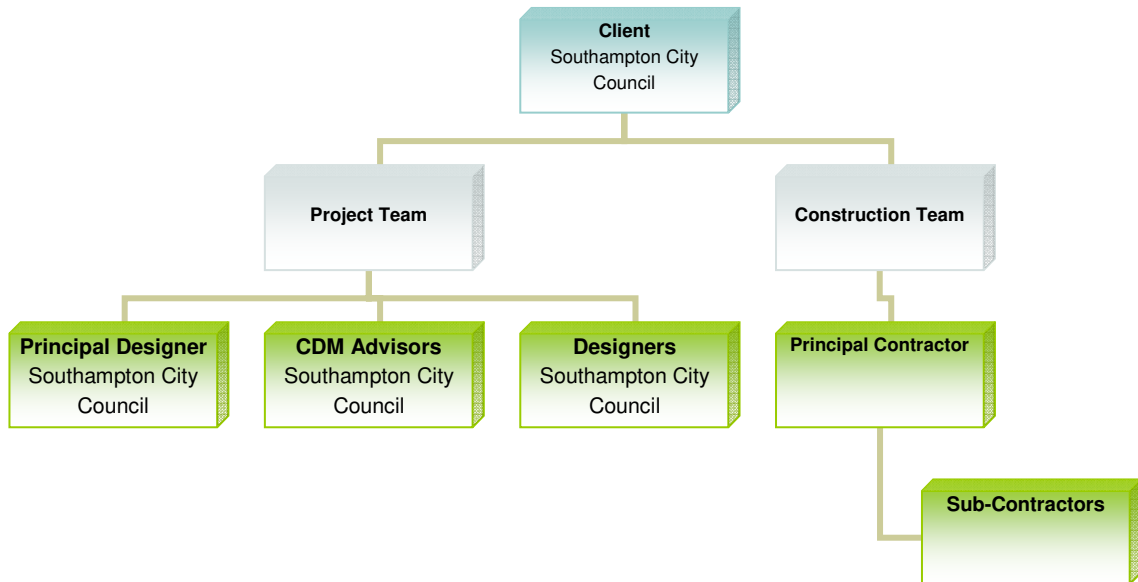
**Client**
Southampton City Council

**Project Team**

**Construction Team**

**Principal Designer**
Southampton City Council

**CDM Advisors**
Southampton City Council

**Designers**
Southampton City Council

**Principal Contractor**

**Sub-Contractors**